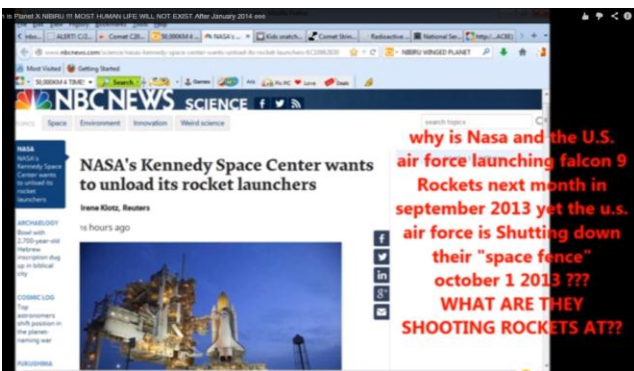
t is Planet X NIBIRU !!! MOST HUMAN LIFE WILL NOT EXIST After January 2014 ***

ALERT! C/2... Comet C/20... 50,000KM 4 ... NASA's ... Kids snatch... Comet Shin... Radioactive... National Se... http://...ACSE)

www.nbcnews.com/science/nasas-kennedy-space-center-wants-unload-its-rocket-launchers-6C10982830

NIBIRU WINGED PLANET

Most Visited Getting Started

50,000KM 4 TIME Search Games Ads Fix PC Love Deals

NBCNEWS SCIENCE

search topics

Space Environment Innovation Weird science

NASA
NASA's Kennedy Space Center wants to unload its rocket launchers

ARCHAEOLOGY
Bowl with 2,700-year-old Hebrew inscription dug up in biblical city

COSMIC LOG
Top astronomers shift position in the planet-naming war

FUKUSHIMA

NASA's Kennedy Space Center wants to unload its rocket launchers

Irene Klotz, Reuters

16 hours ago

why is Nasa and the U.S. air force launching falcon 9 Rockets next month in september 2013 yet the u.s. air force is Shutting down their "space fence" october 1 2013 ??? WHAT ARE THEY SHOOTING ROCKETS AT??